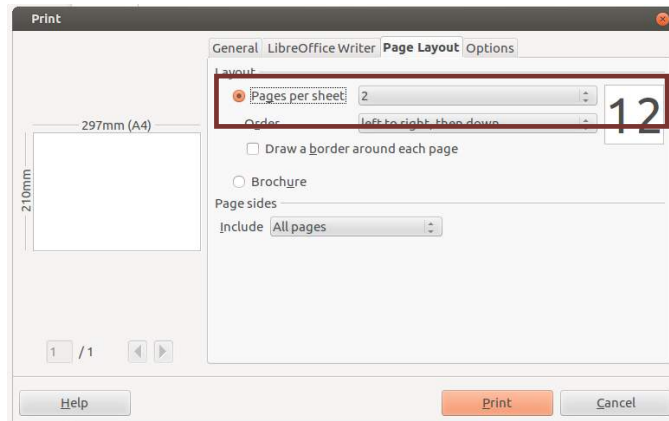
Print

General LibreOffice Writer Page Layout Options

Layout

Pages per sheet 2

Order left to right, then down

12

297mm (A4)

210mm

Draw a border around each page

Brochure

Page sides

Include All pages

1 /1

Help

Print

Cancel